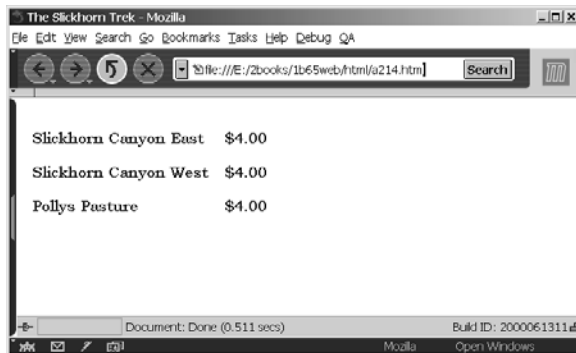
The Slickhorn Trek - Mozilla

File Edit View Search Go Bookmarks Tasks Help Debug QA

file:///E:/2books/1b65web/html/a214.htm

Search

| Slickhorn Canyon East | $4.00 |
|---|---|
| Slickhorn Canyon West | $4.00 |
| Pollys Pasture | $4.00 |

Document: Done (0.511 secs)

Build ID: 2000061311

Mozilla

Open Windows